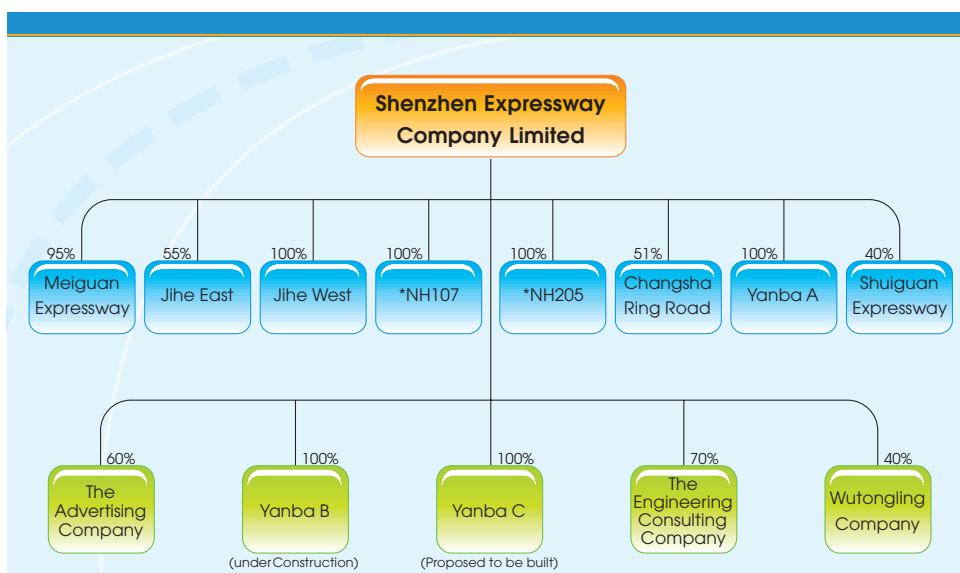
Shenzhen Expressway Company Limited

95%
Meiguan Expressway

55%
Jihe East

100%
Jihe West

100%
*NH107

100%
*NH205

51%
Changsha Ring Road

100%
Yanba A

40%
Shuiguan Expressway

60%
The Advertising Company

100%
Yanba B
(underConstruction)

100%
Yanba C
(Proposed to be built)

70%
The Engineering Consulting Company

40%
Wutongling Company